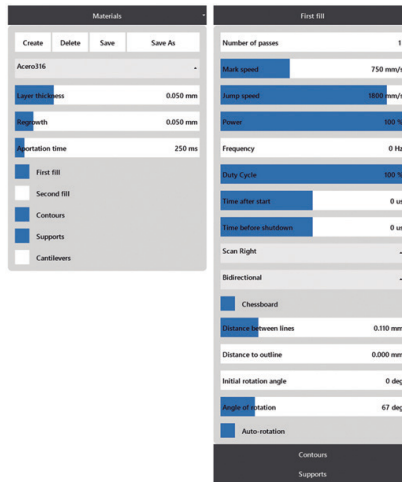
Materials

Create
Delete
Save
Save As

Acero316

Layer thickness 0.050 mm

Regrowth 0.050 mm

Aportation time 250 ms

First fill

Second fill

Contours

Supports

Cantilevers

First fill

Number of passes 1

Mark speed 750 mm/s

Jump speed 1800 mm/s

Power 100 %

Frequency 0 Hz

Duty Cycle 100 %

Time after start 0 us

Time before shutdown 0 us

Scan Right

Bidirectional

Chessboard

Distance between lines 0.110 mm

Distance to outline 0.000 mm

Initial rotation angle 0 deg

Angle of rotation 67 deg

Auto-rotation

Contours

Supports